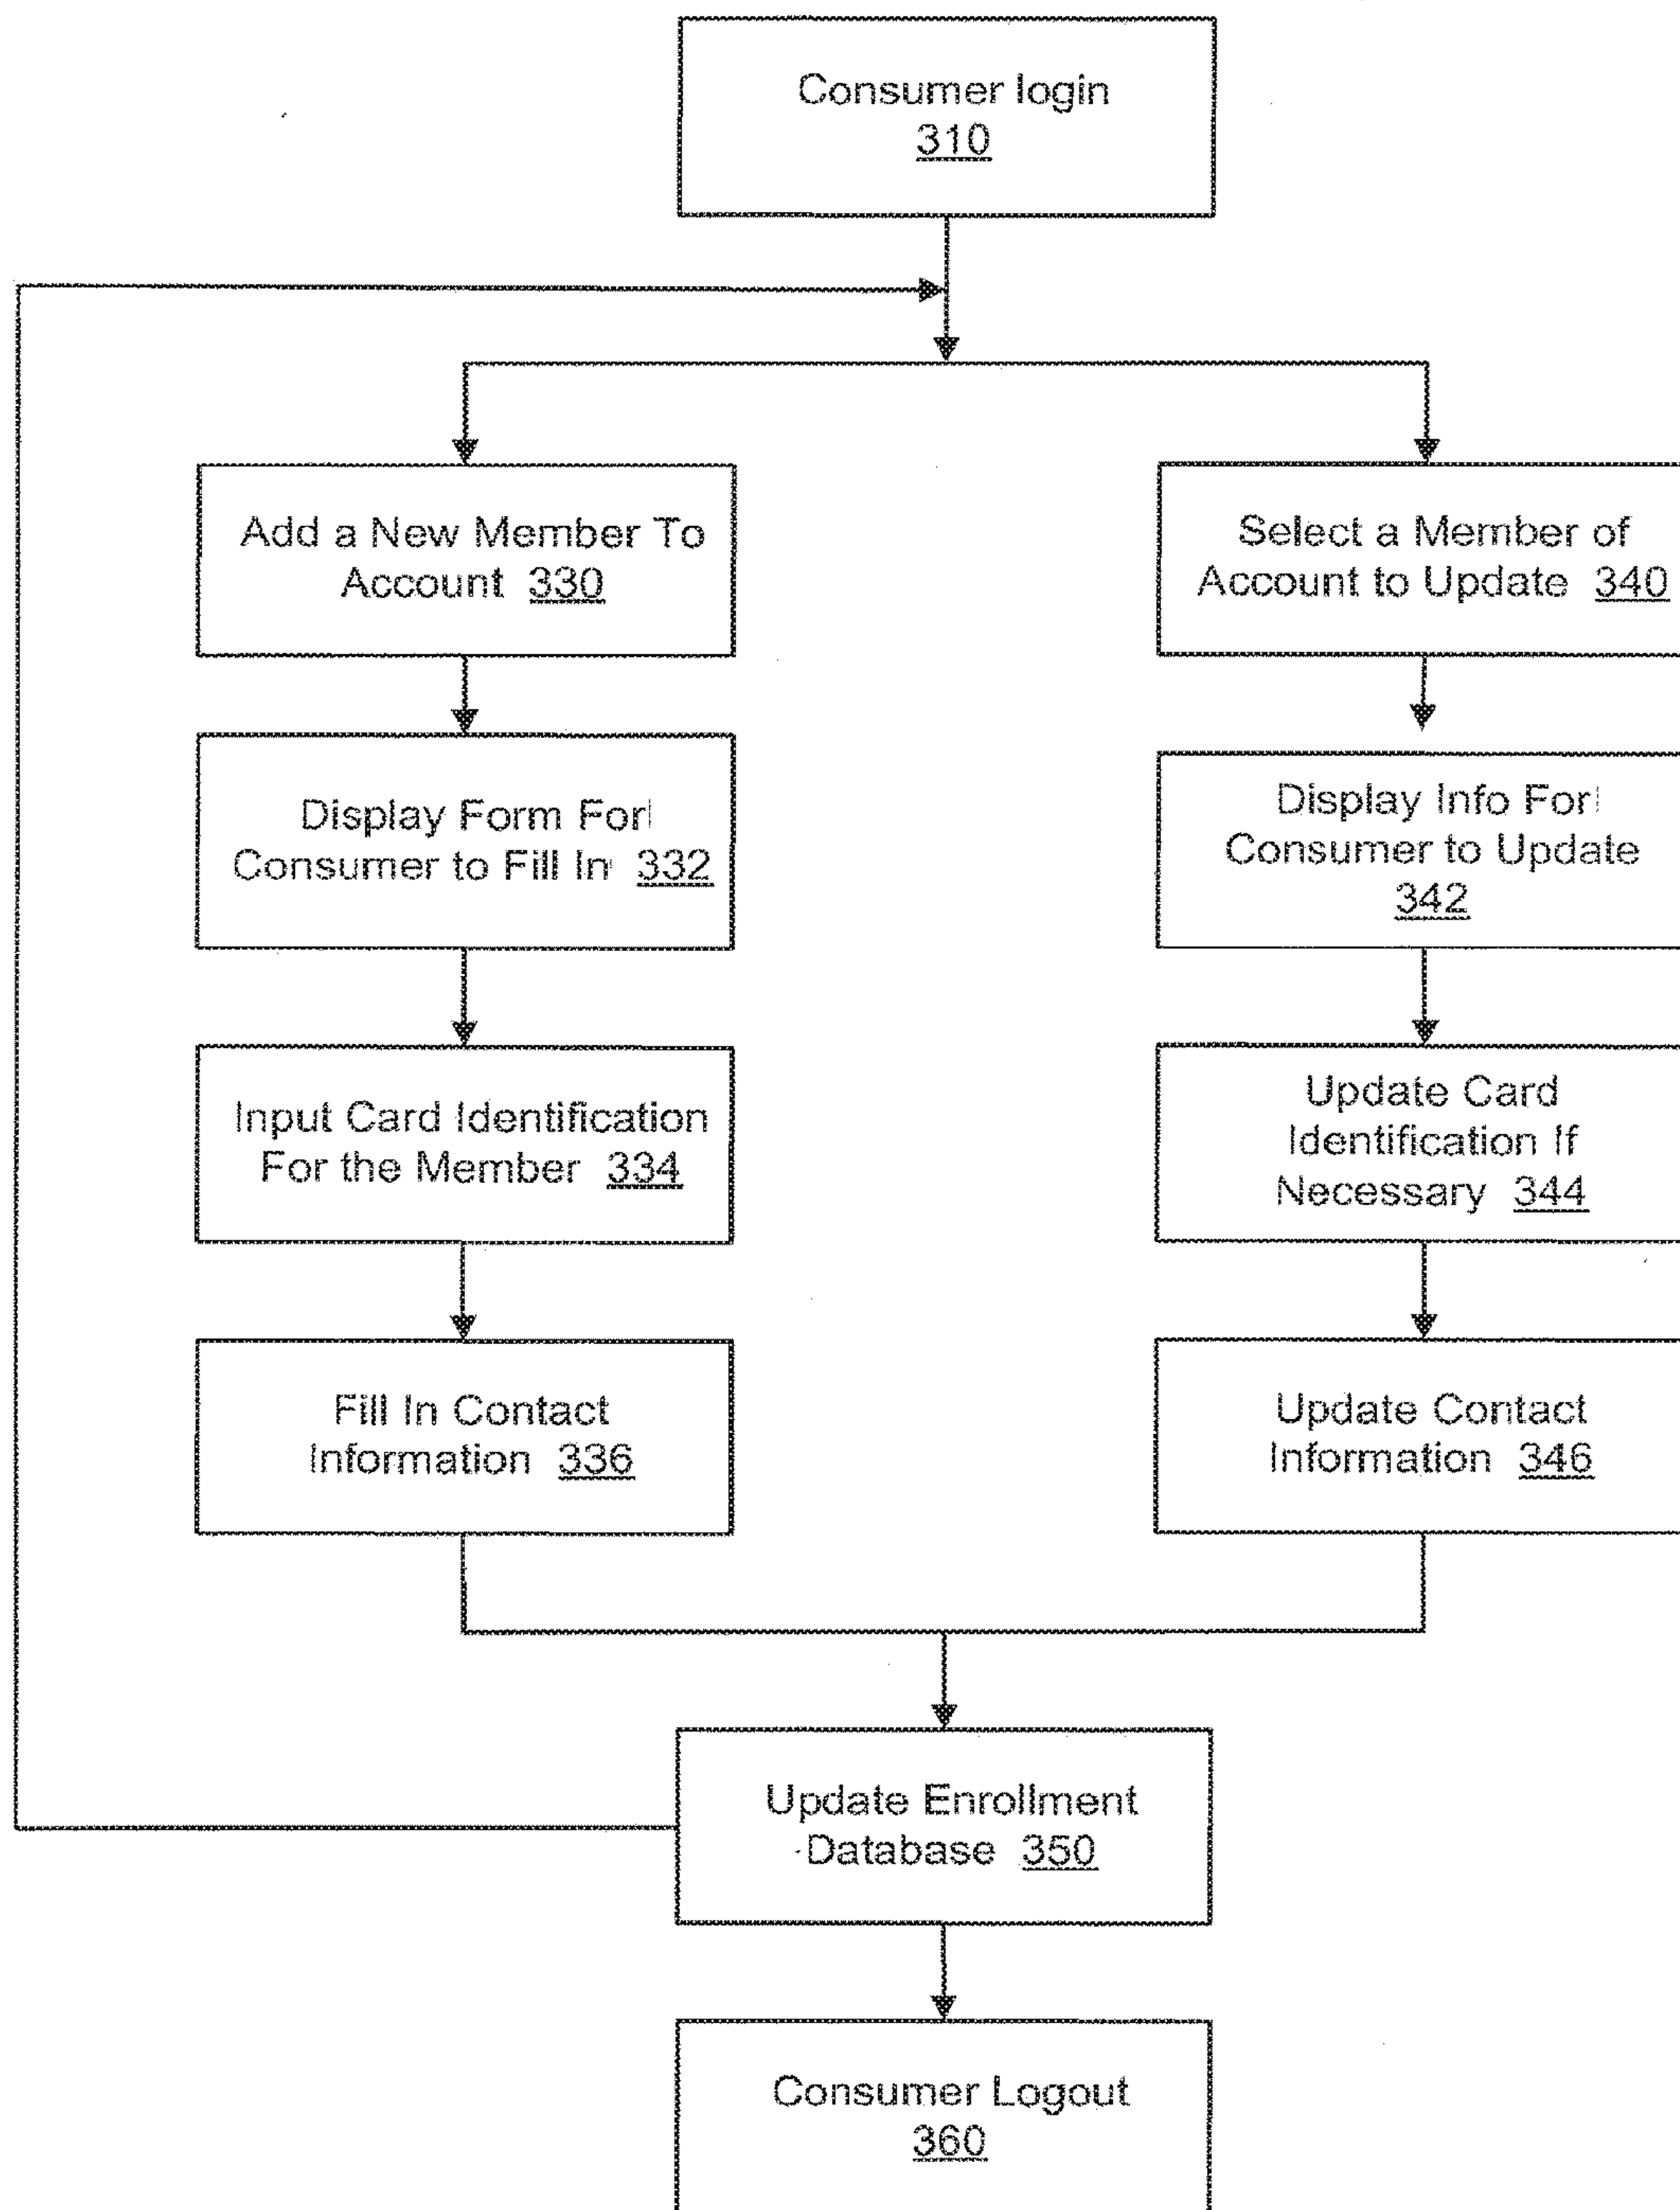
Consumer login 310

Add a New Member To Account 330

Select a Member of Account to Update 340

Display Form For Consumer to Fill In 332

Display Info For Consumer to Update 342

Input Card Identification For the Member 334

Update Card Identification If Necessary 344

Fill In Contact Information 336

Update Contact Information 346

Update Enrollment Database 350

Consumer Logout 360